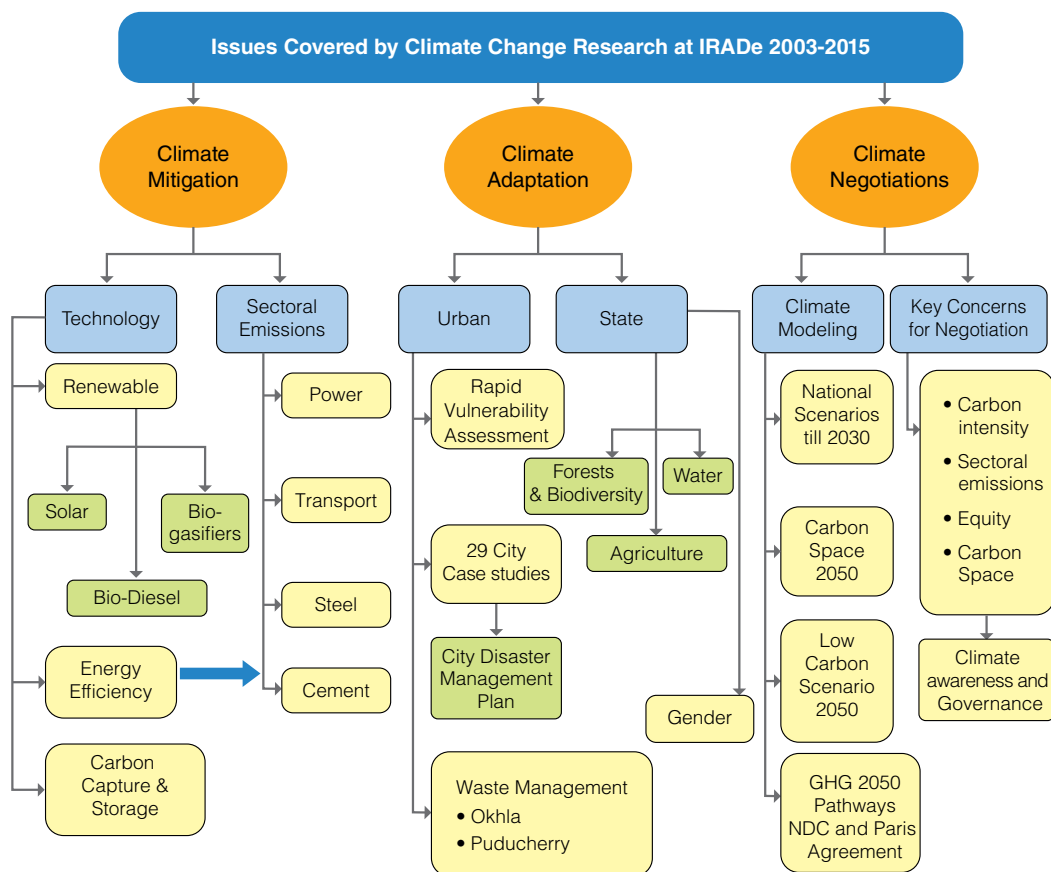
Issues Covered by Climate Change Research at IRADe 2003-2015

Climate Mitigation

Technology

Renewable

Solar

Bio-gasifiers

Bio-Diesel

Energy Efficiency

Carbon Capture & Storage

Sectoral Emissions

Power

Transport

Steel

Cement

Climate Adaptation

Urban

Rapid Vulnerability Assessment

29 City Case studies

City Disaster Management Plan

Waste Management
• Okhla
• Puducherry

State

Forests & Biodiversity

Water

Agriculture

Gender

Climate Negotiations

Climate Modeling

National Scenarios till 2030

Carbon Space 2050

Low Carbon Scenario 2050

GHG 2050 Pathways NDC and Paris Agreement

Key Concerns for Negotiation

• Carbon intensity
• Sectoral emissions
• Equity
• Carbon Space

Climate awareness and Governance